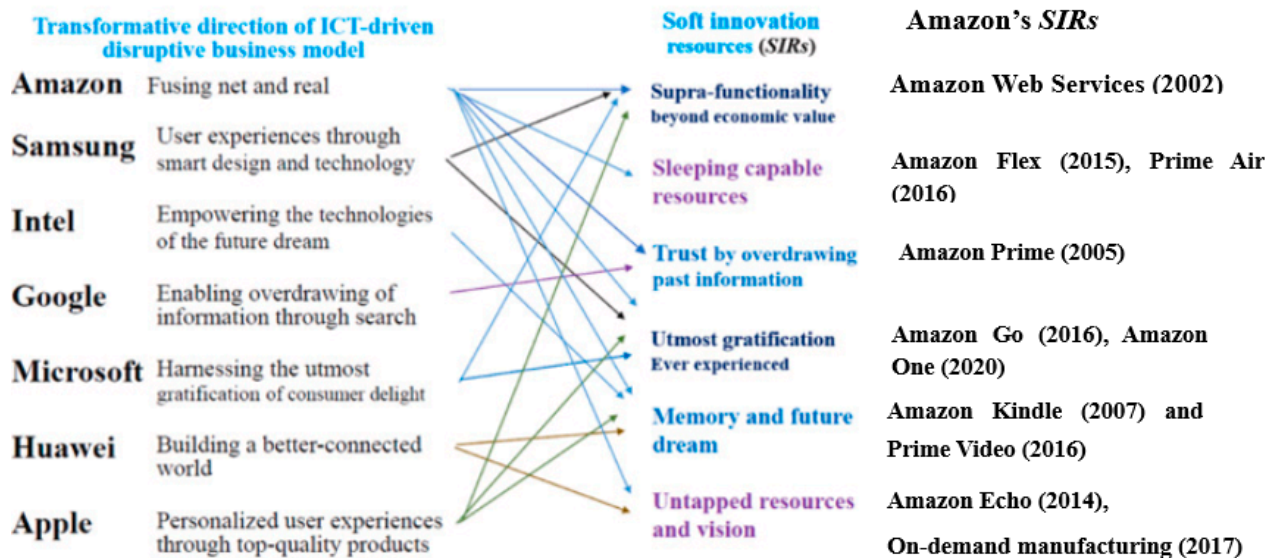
Transformative direction of ICT-driven disruptive business model

Amazon Fusing net and real

Samsung User experiences through smart design and technology

Intel Empowering the technologies of the future dream

Google Enabling overdrawing of information through search

Microsoft Harnessing the utmost gratification of consumer delight

Huawei Building a better-connected world

Apple Personalized user experiences through top-quality products

Soft innovation resources (SIRs)

Supra-functionality beyond economic value

Sleeping capable resources

Trust by overdrawing past information

Utmost gratification Ever experienced

Memory and future dream

Untapped resources and vision

Amazon's SIRs

Amazon Web Services (2002)

Amazon Flex (2015), Prime Air (2016)

Amazon Prime (2005)

Amazon Go (2016), Amazon One (2020)

Amazon Kindle (2007) and Prime Video (2016)

Amazon Echo (2014),

On-demand manufacturing (2017)